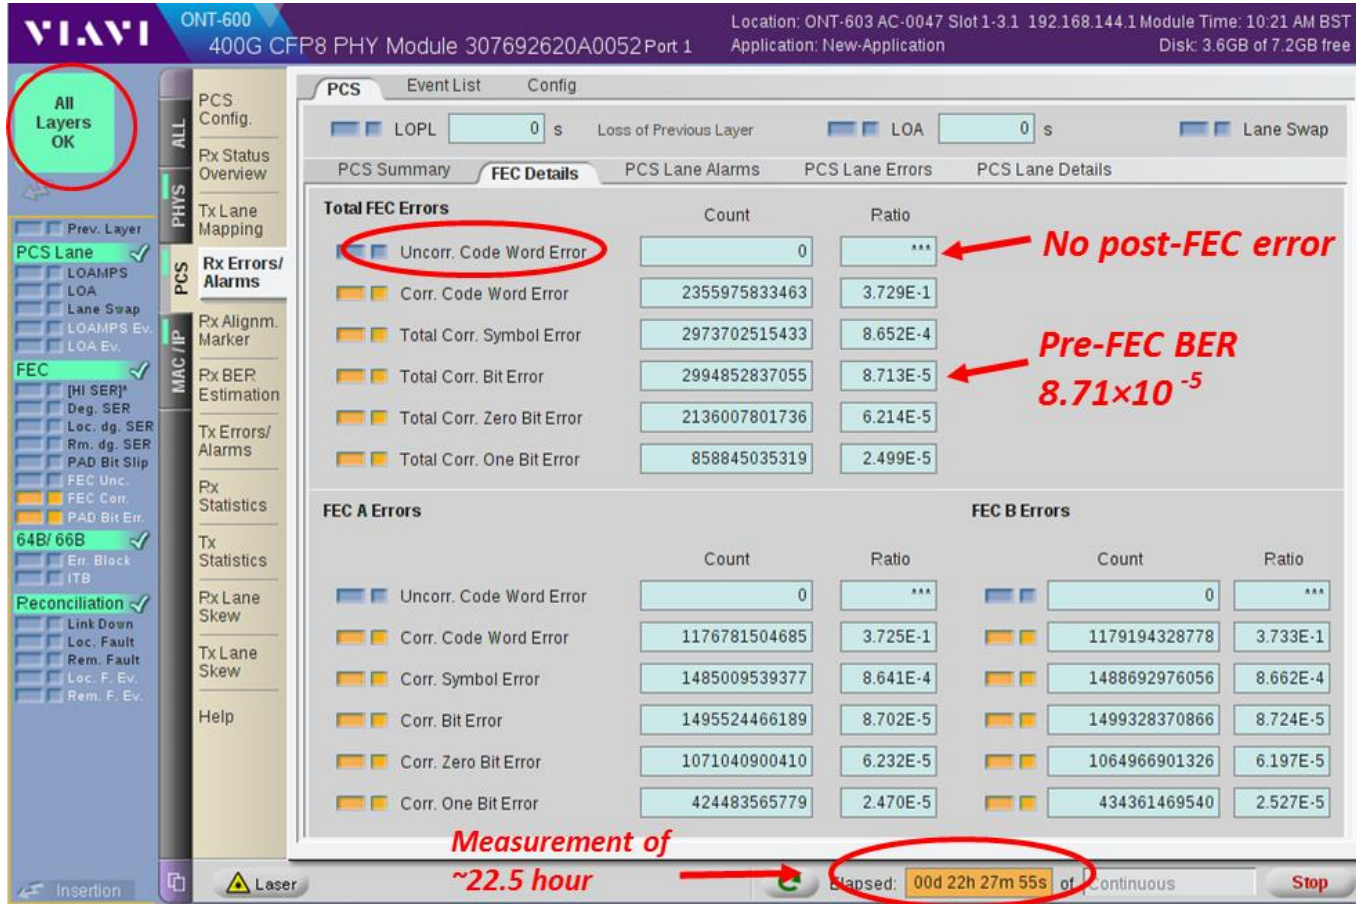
VIAVI ONT-600
400G CFP8 PHY Module 307692620A0052 Port 1
Location: ONT-603 AC-0047 Slot 1-3.1 192.168.144.1 Module Time: 10:21 AM BST
Application: New-Application
Disk: 3.6GB of 7.2GB free

All Layers OK

Prev. Layer
PCS Lane
LOAMPS
LOA
Lane Swap
LOAMPS Ev.
LOA Ev.
FEC
[HI SER]*
Deg. SER
Loc. dg. SER
Rm. dg. SER
PAD Bit Slip
FEC Unc.
FEC Corr.
PAD Bit Err.
64B/ 66B
Err. Block
ITB
Reconciliation
Link Down
Loc. Fault
Rem. Fault
Loc. F. Ev.
Rem. F. Ev.
Insertion

ALL
PHYS
PCS
MAC / IP

PCS Config.
Rx Status Overview
Tx Lane Mapping
Rx Errors/ Alarms
Rx Alignm. Marker
Rx BER Estimation
Tx Errors/ Alarms
Rx Statistics
Tx Statistics
Rx Lane Skew
Tx Lane Skew
Help

PCS Event List Config

LOPL 0 s Loss of Previous Layer LOA 0 s Lane Swap

PCS Summary FEC Details PCS Lane Alarms PCS Lane Errors PCS Lane Details

Total FEC Errors

| | Count | Ratio |
|---|---|---|
| Uncorr. Code Word Error | 0 | *** |
| Corr. Code Word Error | 2355975833463 | 3.729E-1 |
| Total Corr. Symbol Error | 2973702515433 | 8.652E-4 |
| Total Corr. Bit Error | 2994852837055 | 8.713E-5 |
| Total Corr. Zero Bit Error | 2136007801736 | 6.214E-5 |
| Total Corr. One Bit Error | 858845035319 | 2.499E-5 |

No post-FEC error

Pre-FEC BER $8.71\times10^{-5}$

FEC A Errors FEC B Errors

| | Count | Ratio | Count | Ratio |
|---|---|---|---|---|
| Uncorr. Code Word Error | 0 | *** | 0 | *** |
| Corr. Code Word Error | 1176781504685 | 3.725E-1 | 1179194328778 | 3.733E-1 |
| Corr. Symbol Error | 1485009539377 | 8.641E-4 | 1488692976056 | 8.662E-4 |
| Corr. Bit Error | 1495524466189 | 8.702E-5 | 1499328370866 | 8.724E-5 |
| Corr. Zero Bit Error | 1071040900410 | 6.232E-5 | 1064966901326 | 6.197E-5 |
| Corr. One Bit Error | 424483565779 | 2.470E-5 | 434361469540 | 2.527E-5 |

Measurement of ~22.5 hour

Laser
Elapsed: 00d 22h 27m 55s of Continuous
Stop